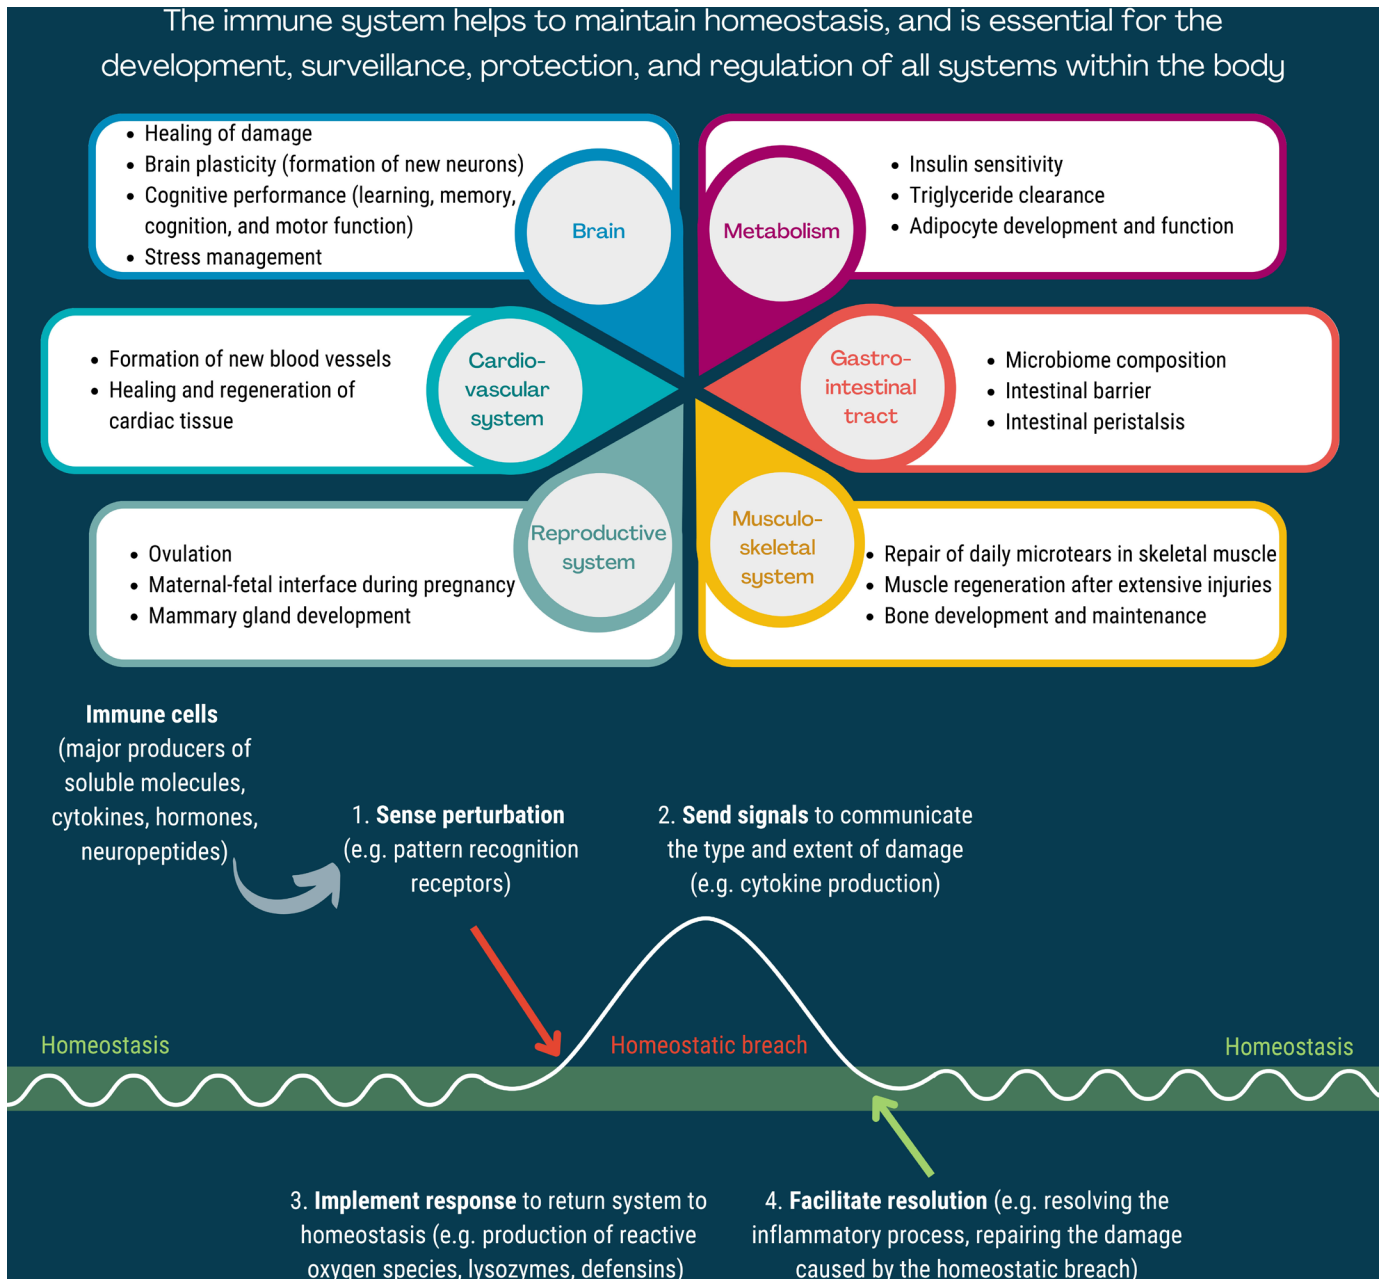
The immune system helps to maintain homeostasis, and is essential for the development, surveillance, protection, and regulation of all systems within the body

- Healing of damage
- Brain plasticity (formation of new neurons)
- Cognitive performance (learning, memory, cognition, and motor function)
- Stress management

Brain

Metabolism

- Insulin sensitivity
- Triglyceride clearance
- Adipocyte development and function

- Formation of new blood vessels
- Healing and regeneration of cardiac tissue

Cardio-vascular system

Gastro-intestinal tract

- Microbiome composition
- Intestinal barrier
- Intestinal peristalsis

- Ovulation
- Maternal-fetal interface during pregnancy
- Mammary gland development

Reproductive system

Musculo-skeletal system

- Repair of daily microtears in skeletal muscle
- Muscle regeneration after extensive injuries
- Bone development and maintenance

**Immune cells** (major producers of soluble molecules, cytokines, hormones, neuropeptides)

1. **Sense perturbation** (e.g. pattern recognition receptors)

2. **Send signals** to communicate the type and extent of damage (e.g. cytokine production)

Homeostasis

Homeostatic breach

Homeostasis

3. **Implement response** to return system to homeostasis (e.g. production of reactive oxygen species, lysozymes, defensins)

4. **Facilitate resolution** (e.g. resolving the inflammatory process, repairing the damage caused by the homeostatic breach)